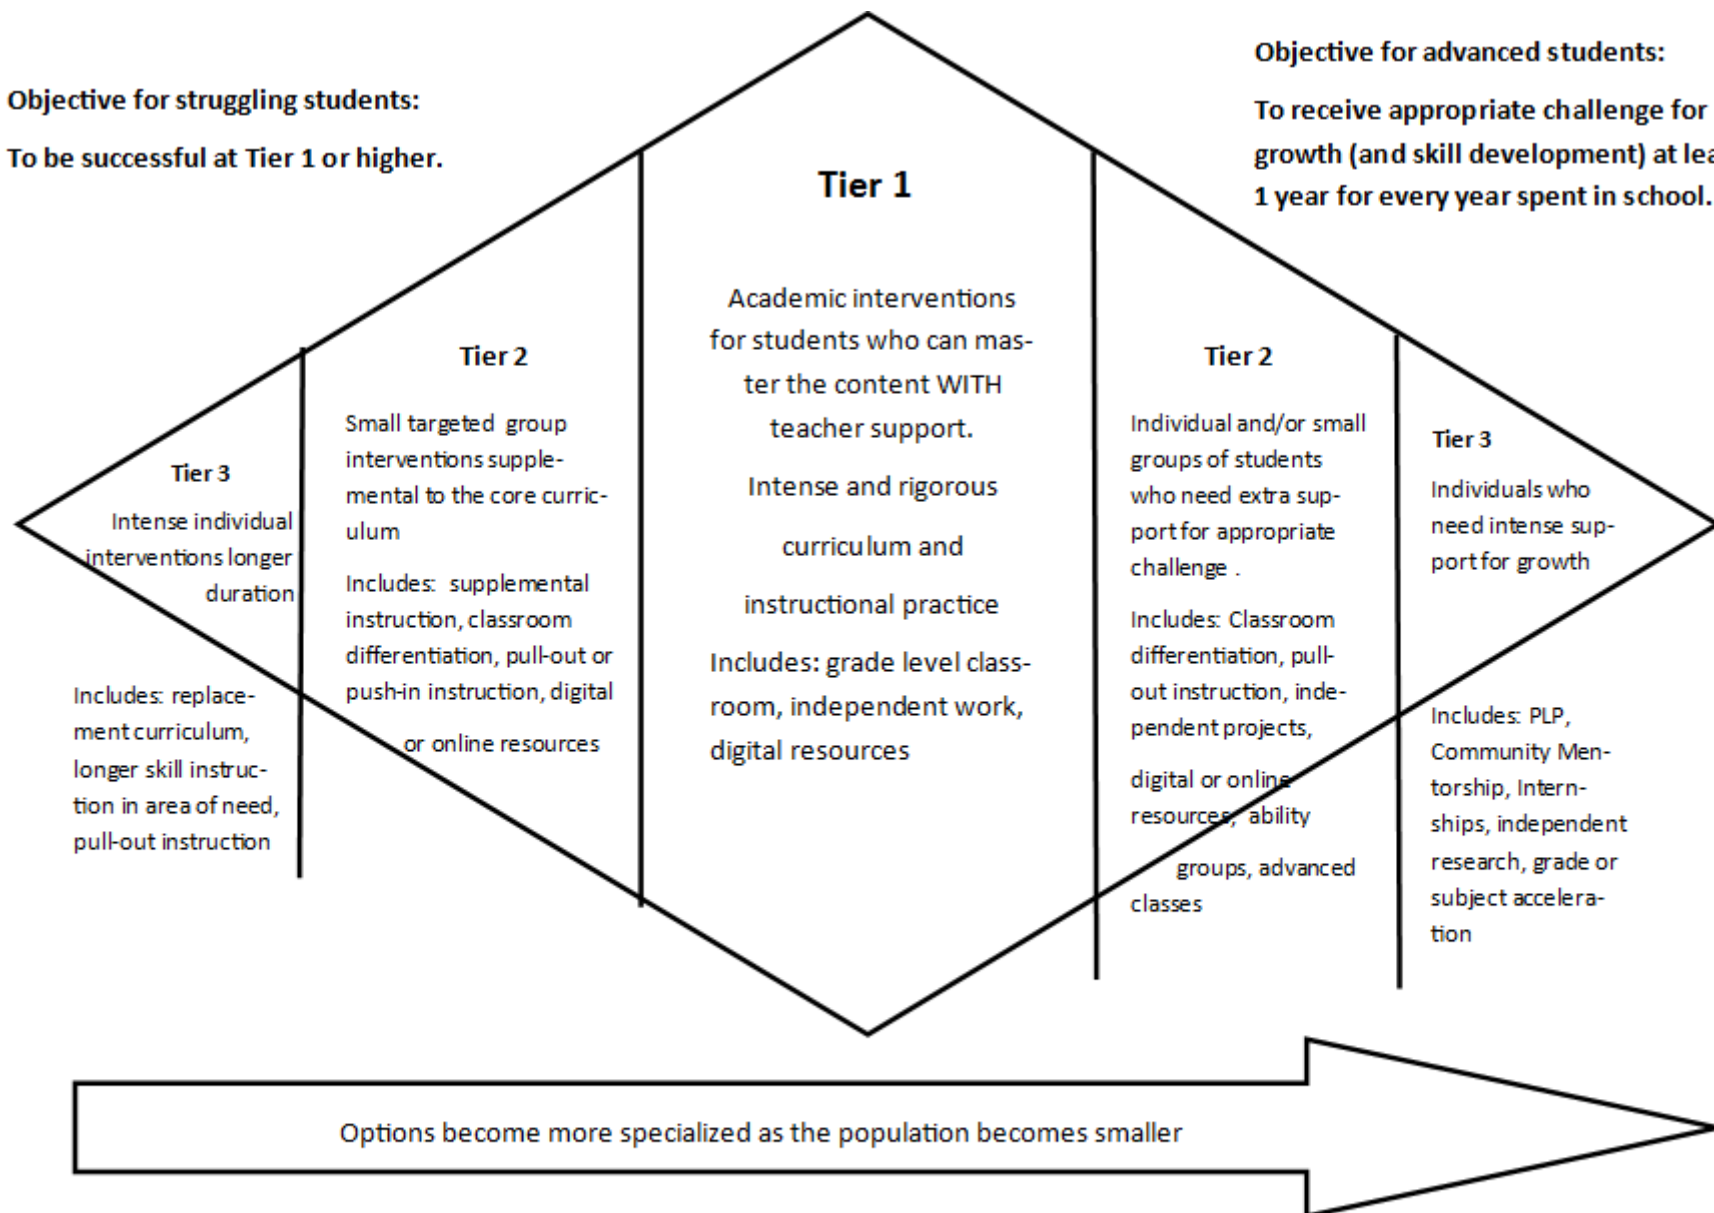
Objective for struggling students:

To be successful at Tier 1 or higher.

Objective for advanced students:

To receive appropriate challenge for growth (and skill development) at lea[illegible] 1 year for every year spent in school.

Tier 1

Academic interventions for students who can master the content WITH teacher support.

Intense and rigorous curriculum and instructional practice

Includes: grade level classroom, independent work, digital resources

Tier 2

Small targeted group interventions supplemental to the core curriculum

Includes: supplemental instruction, classroom differentiation, pull-out or push-in instruction, digital or online resources

Tier 3

Intense individual interventions longer duration

Includes: replacement curriculum, longer skill instruction in area of need, pull-out instruction

Tier 2

Individual and/or small groups of students who need extra support for appropriate challenge .

Includes: Classroom differentiation, pull-out instruction, independent projects,

digital or online resources, ability groups, advanced classes

Tier 3

Individuals who need intense support for growth

Includes: PLP, Community Mentorship, Internships, independent research, grade or subject acceleration

Options become more specialized as the population becomes smaller